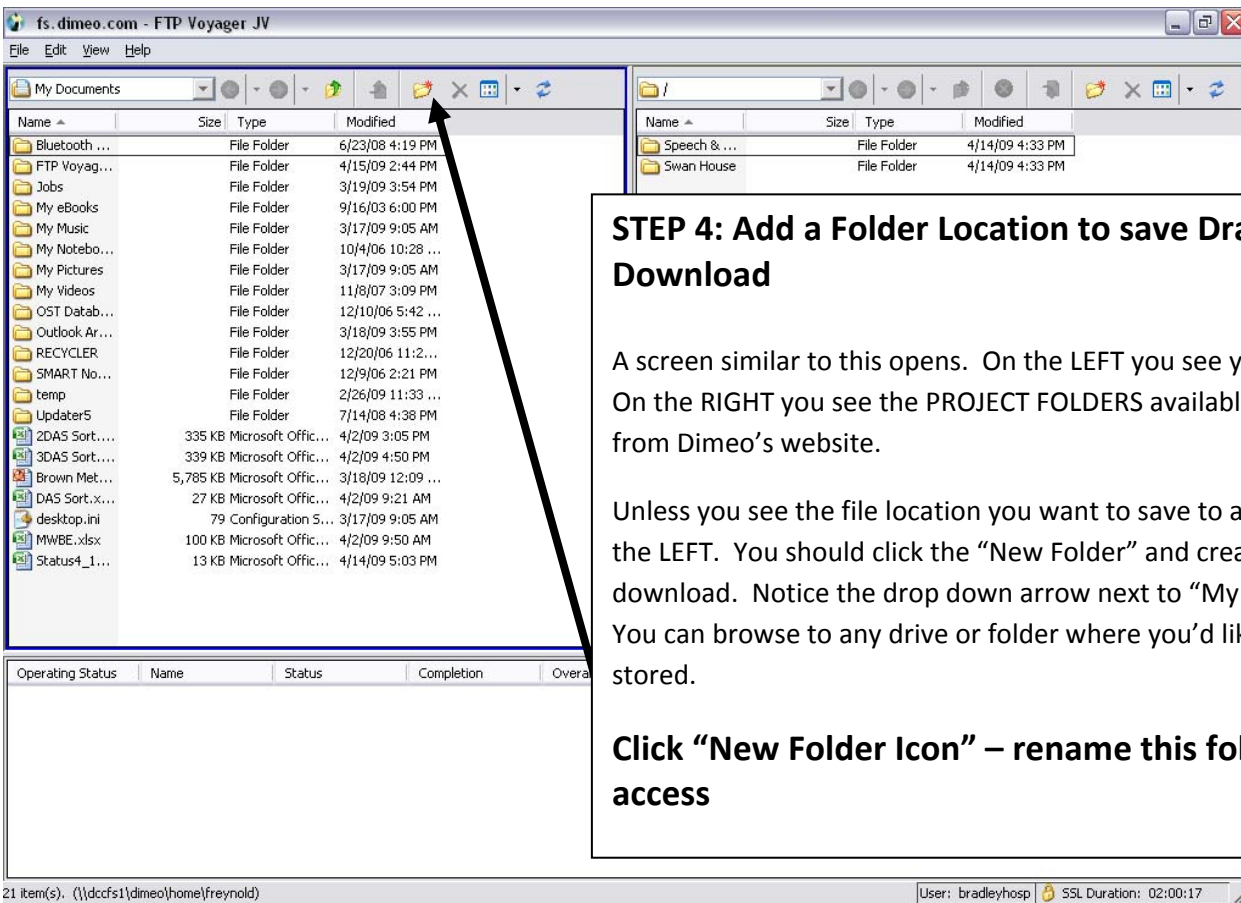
fs.dimeo.com - FTP Voyager JV

File Edit View Help

My Documents

| Name | Size | Type | Modified |
|---|---|---|---|
| Bluetooth ... | | File Folder | 6/23/08 4:19 PM |
| FTP Voyag... | | File Folder | 4/15/09 2:44 PM |
| Jobs | | File Folder | 3/19/09 3:54 PM |
| My eBooks | | File Folder | 9/16/03 6:00 PM |
| My Music | | File Folder | 3/17/09 9:05 AM |
| My Notebo... | | File Folder | 10/4/06 10:28 ... |
| My Pictures | | File Folder | 3/17/09 9:05 AM |
| My Videos | | File Folder | 11/8/07 3:09 PM |
| OST Datab... | | File Folder | 12/10/06 5:42 ... |
| Outlook Ar... | | File Folder | 3/18/09 3:55 PM |
| RECYCLER | | File Folder | 12/20/06 11:2... |
| SMART No... | | File Folder | 12/9/06 2:21 PM |
| temp | | File Folder | 2/26/09 11:33 ... |
| Updater5 | | File Folder | 7/14/08 4:38 PM |
| 2DAS Sort.... | 335 KB | Microsoft Offic... | 4/2/09 3:05 PM |
| 3DAS Sort.... | 339 KB | Microsoft Offic... | 4/2/09 4:50 PM |
| Brown Met... | 5,785 KB | Microsoft Offic... | 3/18/09 12:09 ... |
| DAS Sort.x... | 27 KB | Microsoft Offic... | 4/2/09 9:21 AM |
| desktop.ini | 79 | Configuration S... | 3/17/09 9:05 AM |
| MWBE.xlsx | 100 KB | Microsoft Offic... | 4/2/09 9:50 AM |
| Status4_1... | 13 KB | Microsoft Offic... | 4/14/09 5:03 PM |

/

| Name | Size | Type | Modified |
|---|---|---|---|
| Speech & ... | | File Folder | 4/14/09 4:33 PM |
| Swan House | | File Folder | 4/14/09 4:33 PM |

STEP 4: Add a Folder Location to save Dra Download

A screen similar to this opens. On the LEFT you see y On the RIGHT you see the PROJECT FOLDERS availabl from Dimeo's website.

Unless you see the file location you want to save to a the LEFT. You should click the "New Folder" and crea download. Notice the drop down arrow next to "My You can browse to any drive or folder where you'd lik stored.

Click "New Folder Icon" – rename this fol access

| Operating Status | Name | Status | Completion | Overa |
|---|---|---|---|---|

21 item(s). (\\dccfs1\dimeo\home\freynold)

User: bradleyhosp SSL Duration: 02:00:17